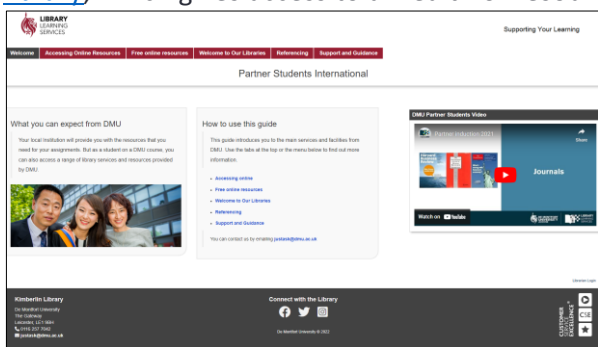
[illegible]

LIBRARY LEARNING SERVICES

Supporting Your Learning

Welcome | Accessing Online Resources | Free online resources | Welcome to Our Libraries | Referencing | Support and Guidance

Partner Students International

What you can expect from DMU

Your local institution will provide you with the resources that you need for your assignments. But as a student on a DMU course, you can also access a range of library services and resources provided by DMU

How to use this guide

This guide introduces you to the main services and facilities from DMU. Use the tabs at the top or the menu below to find out more information.

- Accessing online
- Free online resources
- Welcome to Our Libraries
- Referencing
- Support and Guidance

You can contact us by emailing justask@dmu.ac.uk

DMU Partner Students Video

Partner Induction 2023

Share

Journals

Watch on YouTube

Librarian Login

Kimberlin Library

De Montfort University
The Gateway
Leicester, LE1 9BH
0116 257 7042
justask@dmu.ac.uk

Connect with the Library

De Montfort University © 2023

CUSTOMER SERVICE EXCELLENCE

CSE